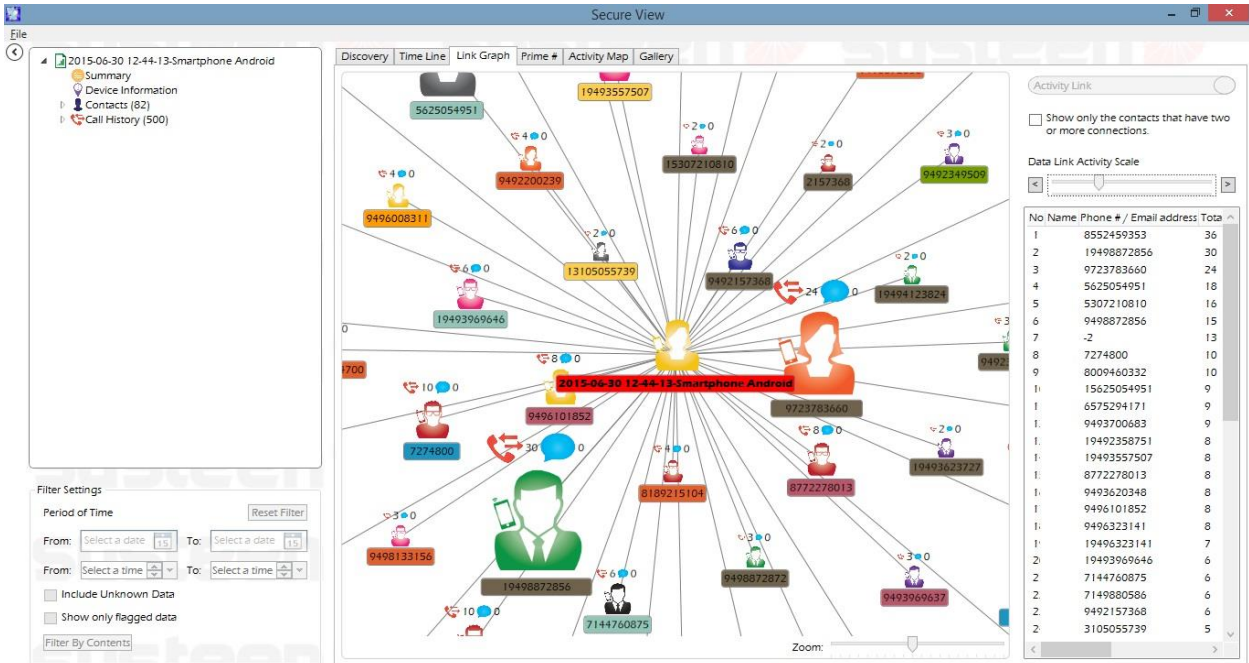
Secure View

File

2015-06-30 12-44-13-Smartphone Android
Summary
Device Information
Contacts (82)
Call History (500)

Filter Settings
Period of Time
Reset Filter
From: Select a date
To: Select a date
From: Select a time
To: Select a time
Include Unknown Data
Show only flagged data
Filter By Contents

Discovery | Time Line | Link Graph | Prime # | Activity Map | Gallery

5625054951
19493557507
4 0
9492200239
2 0
15307210810
2 0
2157368
3 0
9492349509
4 0
9496008311
2 0
13105055739
6 0
9492157368
2 0
19494123824
6 0
19493969646
24 0
0
8 0
3700
2015-06-30 12-44-13-Smartphone Android
9723783660
10 0
9496101852
7274800
30 0
4 0
8189215104
8 0
8772278013
2 0
19493623727
3 0
9498133156
3 0
9498872872
6 0
19498872856
7144760875
3 0
9493969637
10 0
Zoom:

Activity Link
Show only the contacts that have two or more connections.
Data Link Activity Scale

| No | Name | Phone # / Email address | Tota |
|---|---|---|---|
| 1 | | 8552459353 | 36 |
| 2 | | 19498872856 | 30 |
| 3 | | 9723783660 | 24 |
| 4 | | 5625054951 | 18 |
| 5 | | 5307210810 | 16 |
| 6 | | 9498872856 | 15 |
| 7 | | -2 | 13 |
| 8 | | 7274800 | 10 |
| 9 | | 8009460332 | 10 |
| 1 | | 15625054951 | 9 |
| 1 | | 6575294171 | 9 |
| 1 | | 9493700683 | 9 |
| 1 | | 19492358751 | 8 |
| 1 | | 19493557507 | 8 |
| 1 | | 8772278013 | 8 |
| 1 | | 9493620348 | 8 |
| 1 | | 9496101852 | 8 |
| 1 | | 9496323141 | 8 |
| 1 | | 19496323141 | 7 |
| 2 | | 19493969646 | 6 |
| 2 | | 7144760875 | 6 |
| 2 | | 7149880586 | 6 |
| 2 | | 9492157368 | 6 |
| 2 | | 3105055739 | 5 |